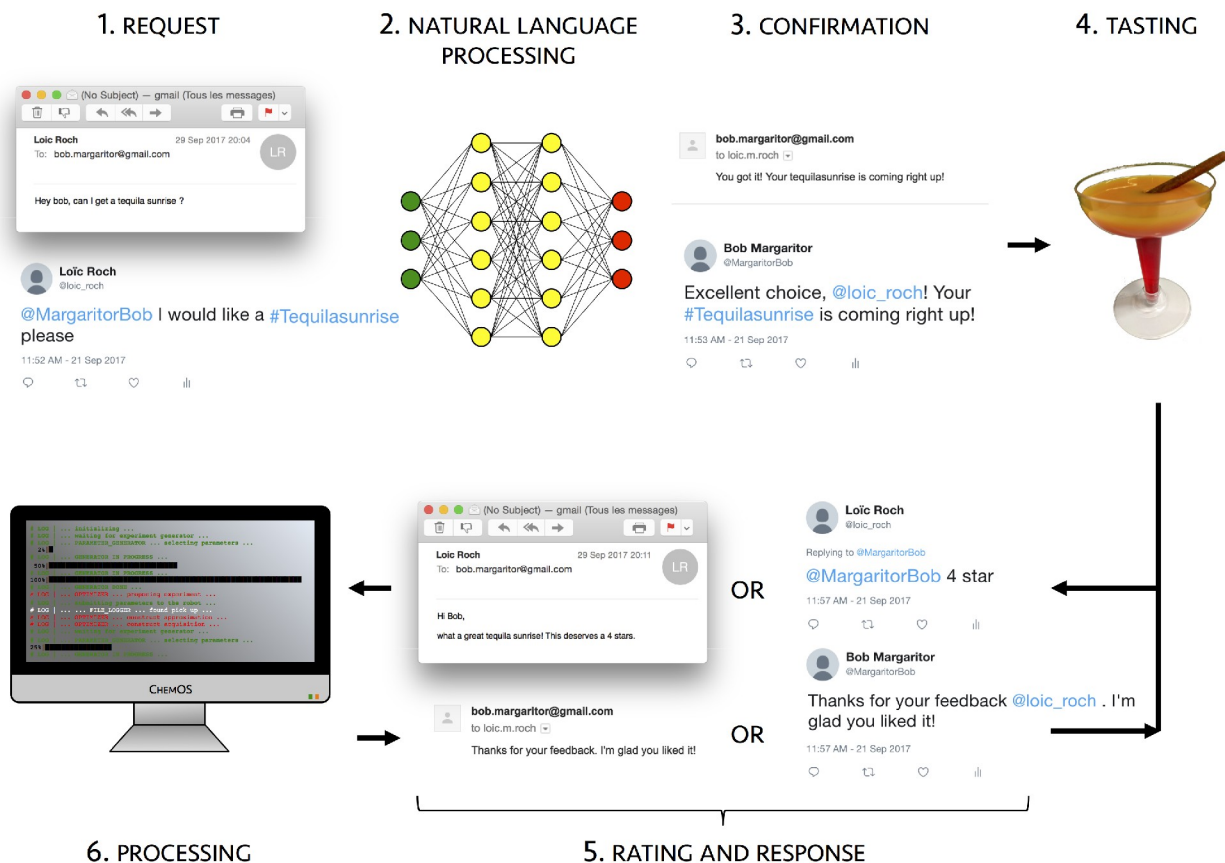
1. REQUEST

2. NATURAL LANGUAGE PROCESSING

3. CONFIRMATION

4. TASTING

(No Subject) — gmail (Tous les messages)

Loic Roch 29 Sep 2017 20:04
To: bob.margaritor@gmail.com

LR

Hey bob, can I get a tequila sunrise ?

Loïc Roch
@loic_roch

@MargaritorBob I would like a #Tequilasunrise please

11:52 AM - 21 Sep 2017

bob.margaritor@gmail.com
to loic.m.roch

You got it! Your tequilasunrise is coming right up!

Bob Margaritor
@MargaritorBob

Excellent choice, @loic_roch! Your #Tequilasunrise is coming right up!

11:53 AM - 21 Sep 2017

(No Subject) — gmail (Tous les messages)

Loic Roch 29 Sep 2017 20:11
To: bob.margaritor@gmail.com

LR

Hi Bob,

what a great tequila sunrise! This deserves a 4 stars.

OR

Loïc Roch
@loic_roch

Replying to @MargaritorBob

@MargaritorBob 4 star

11:57 AM - 21 Sep 2017

Bob Margaritor
@MargaritorBob

Thanks for your feedback @loic_roch . I'm glad you liked it!

11:57 AM - 21 Sep 2017

bob.margaritor@gmail.com
to loic.m.roch

Thanks for your feedback. I'm glad you liked it!

OR

ChemOS

6. PROCESSING

5. RATING AND RESPONSE